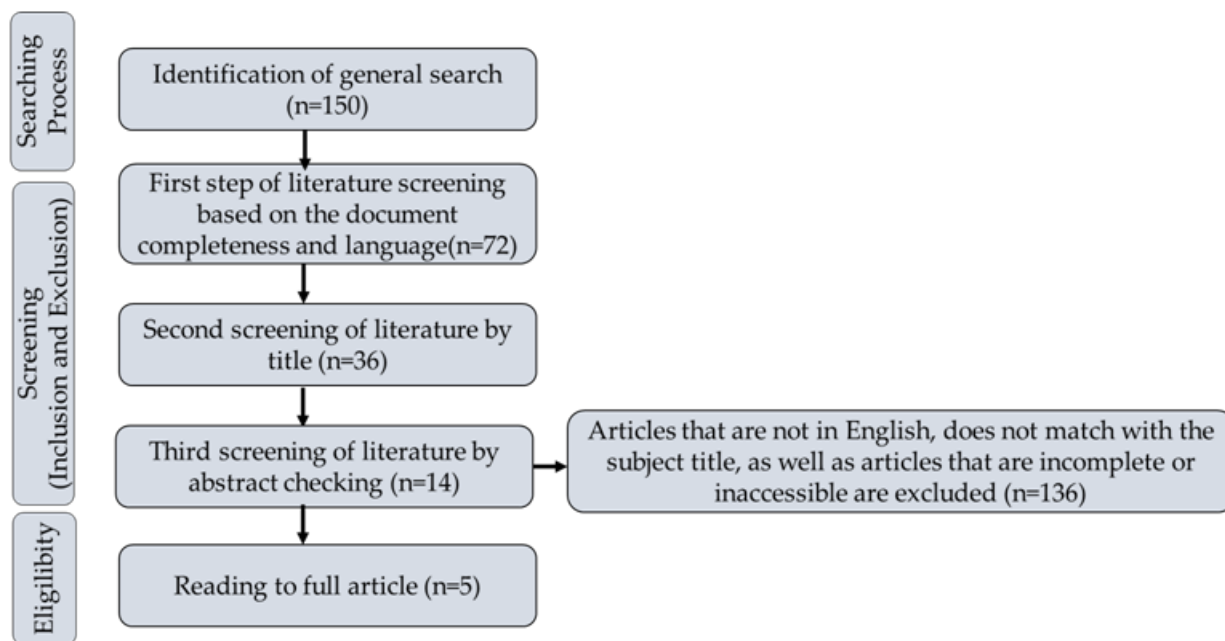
Searching Process

Identification of general search (n=150)

Screening (Inclusion and Exclusion)

First step of literature screening based on the document completeness and language(n=72)

Second screening of literature by title (n=36)

Third screening of literature by abstract checking (n=14)

Articles that are not in English, does not match with the subject title, as well as articles that are incomplete or inaccessible are excluded (n=136)

Eligibility

Reading to full article (n=5)